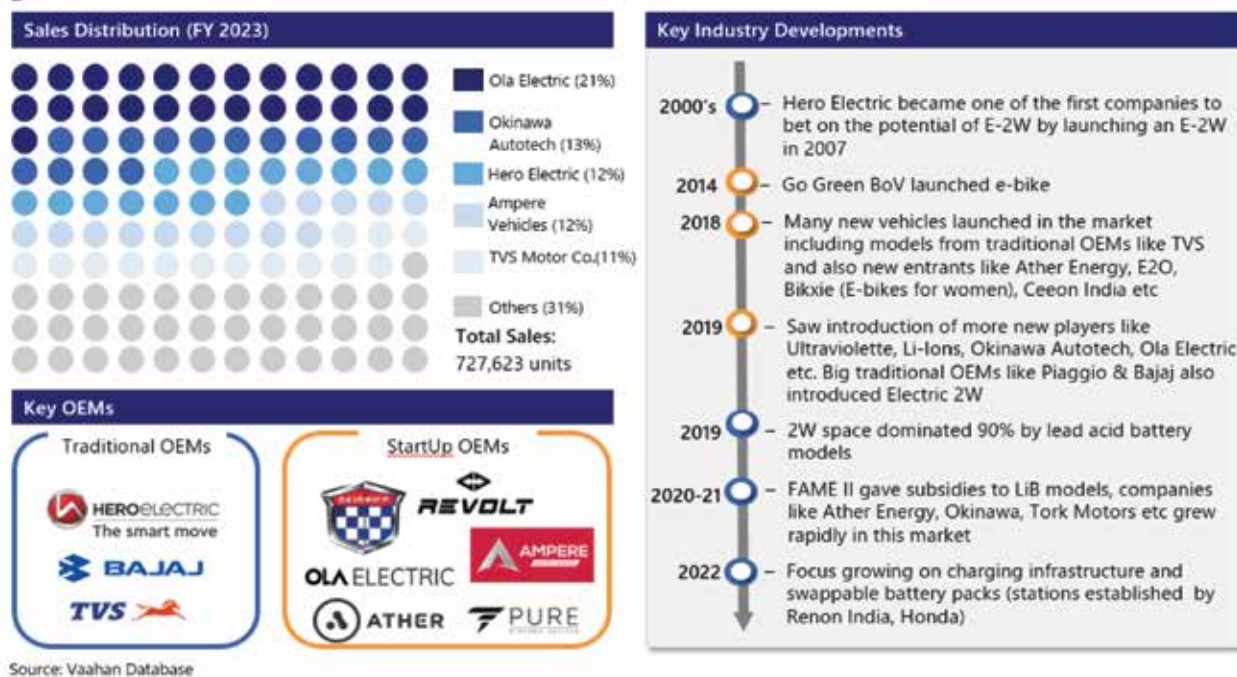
Sales Distribution (FY 2023)

Ola Electric (21%)

Okinawa Autotech (13%)

Hero Electric (12%)

Ampere Vehicles (12%)

TVS Motor Co.(11%)

Others (31%)

Total Sales: 727,623 units

Key OEMs

Traditional OEMs

HEROelectric The smart move

BAJAJ

TVS

StartUp OEMs

REVOLT

AMPERE

OLA ELECTRIC

ATHER

PURE

Source: Vaahan Database

Key Industry Developments

2000's – Hero Electric became one of the first companies to bet on the potential of E-2W by launching an E-2W in 2007

2014 – Go Green BoV launched e-bike

2018 – Many new vehicles launched in the market including models from traditional OEMs like TVS and also new entrants like Ather Energy, E2O, Bikxie (E-bikes for women), Ceeon India etc

2019 – Saw introduction of more new players like Ultraviolette, Li-Ions, Okinawa Autotech, Ola Electric etc. Big traditional OEMs like Piaggio & Bajaj also introduced Electric 2W

2019 – 2W space dominated 90% by lead acid battery models

2020-21 – FAME II gave subsidies to LiB models, companies like Ather Energy, Okinawa, Tork Motors etc grew rapidly in this market

2022 – Focus growing on charging infrastructure and swappable battery packs (stations established by Renon India, Honda)